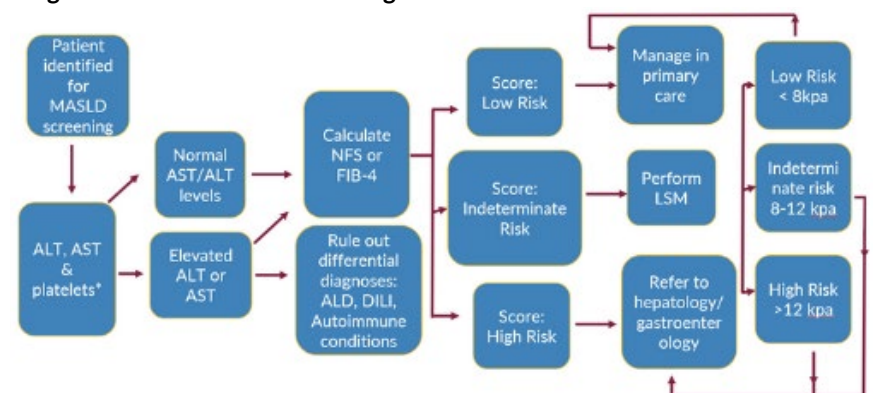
Patient identified for MASLD screening

ALT, AST & platelets*

Normal AST/ALT levels

Elevated ALT or AST

Calculate NFS or FIB-4

Rule out differential diagnoses: ALD, DILI, Autoimmune conditions

Score: Low Risk

Score: Indeterminate Risk

Score: High Risk

Manage in primary care

Perform LSM

Refer to hepatology/ gastroenterology

Low Risk < 8kpa

Indeterminate risk 8-12 kpa

High Risk >12 kpa